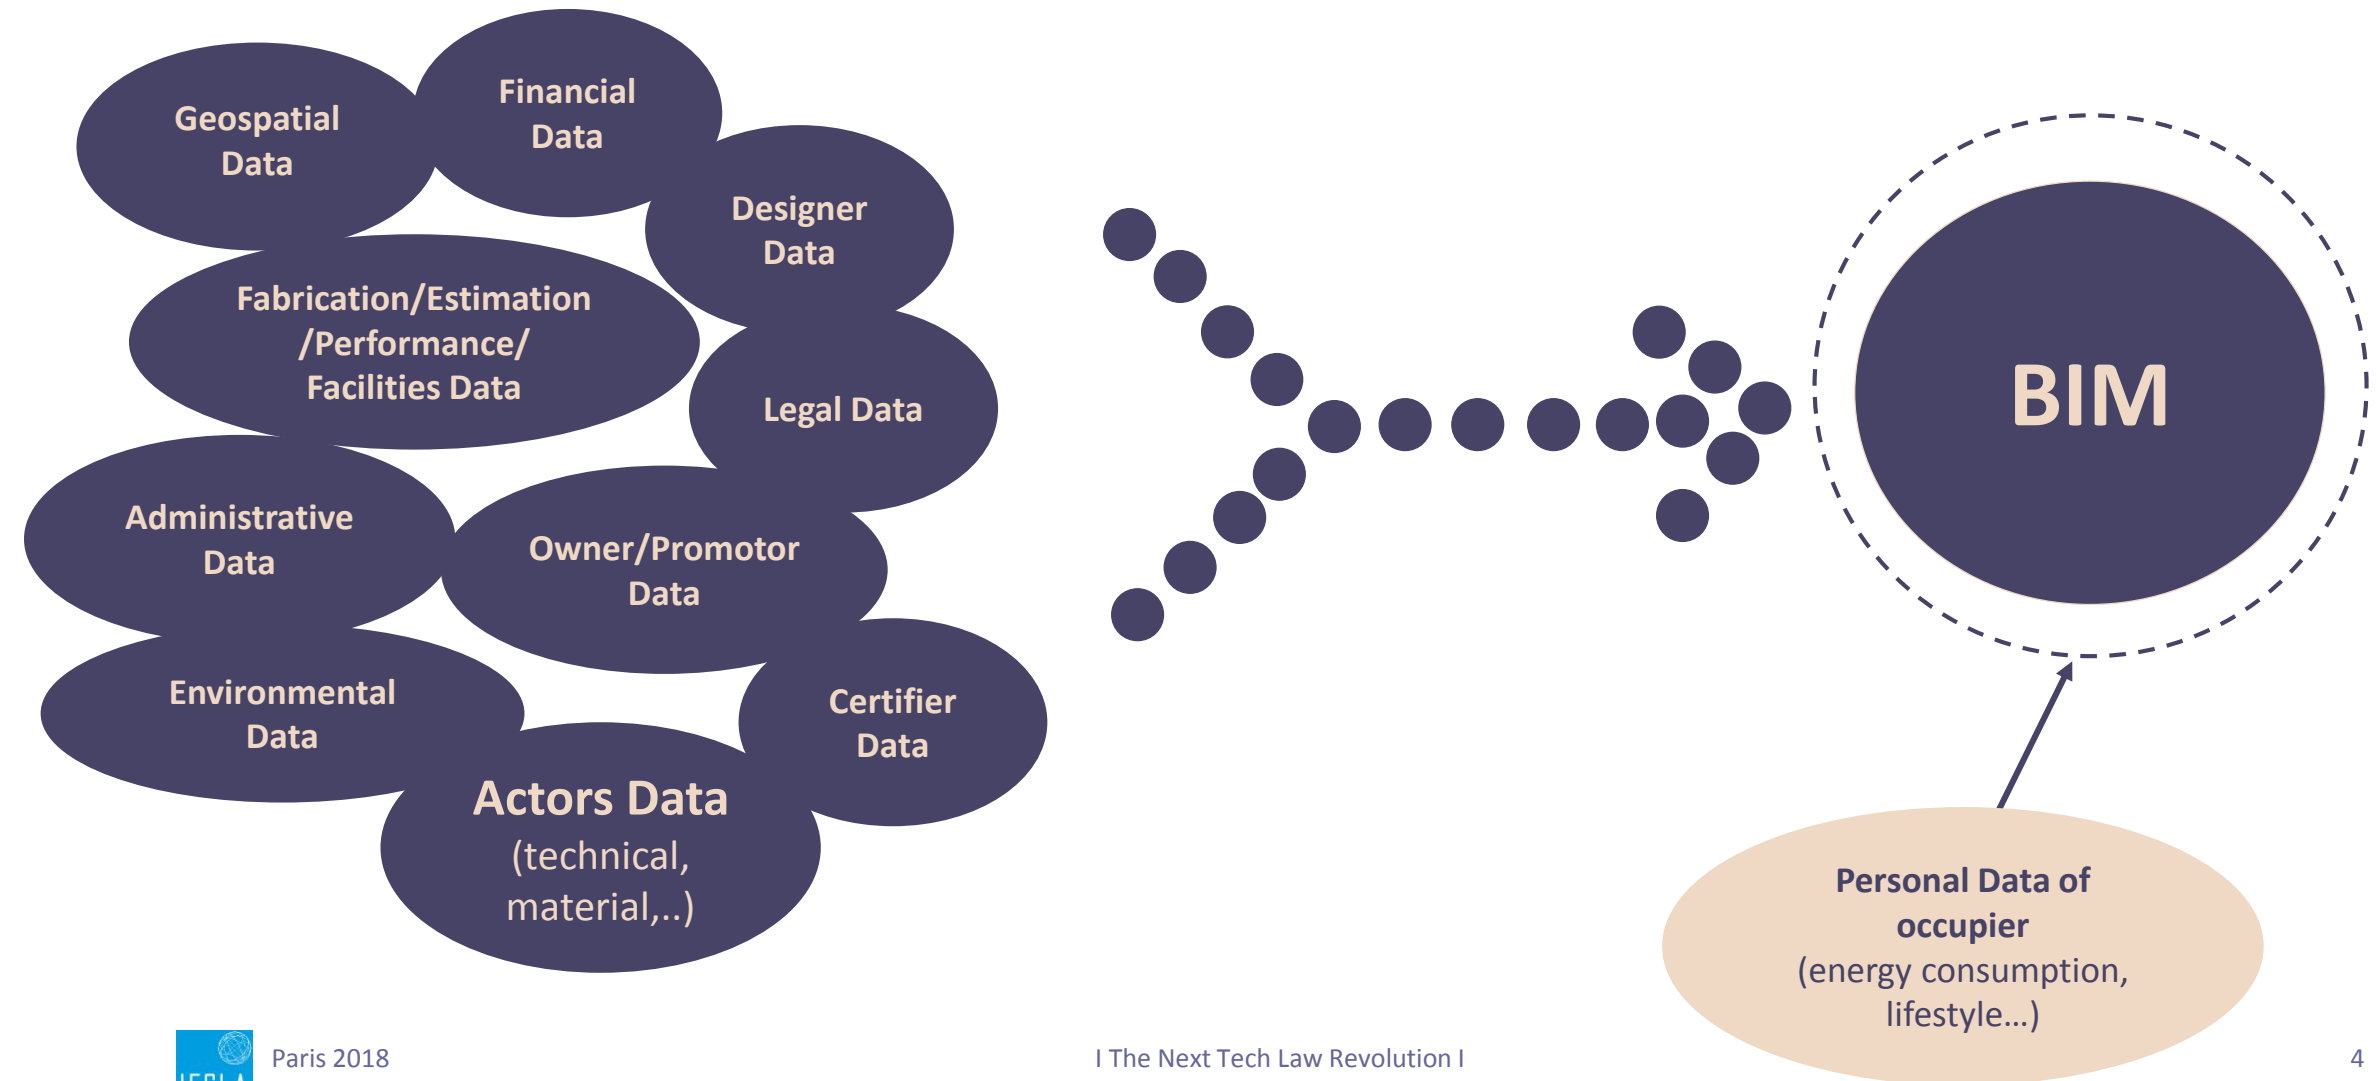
Geospatial Data

Financial Data

Designer Data

Fabrication/Estimation /Performance/ Facilities Data

Legal Data

Administrative Data

Owner/Promotor Data

Environmental Data

Certifier Data

Actors Data (technical, material,..)

BIM

Personal Data of occupier (energy consumption, lifestyle…)

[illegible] Paris 2018

I The Next Tech Law Revolution I

4